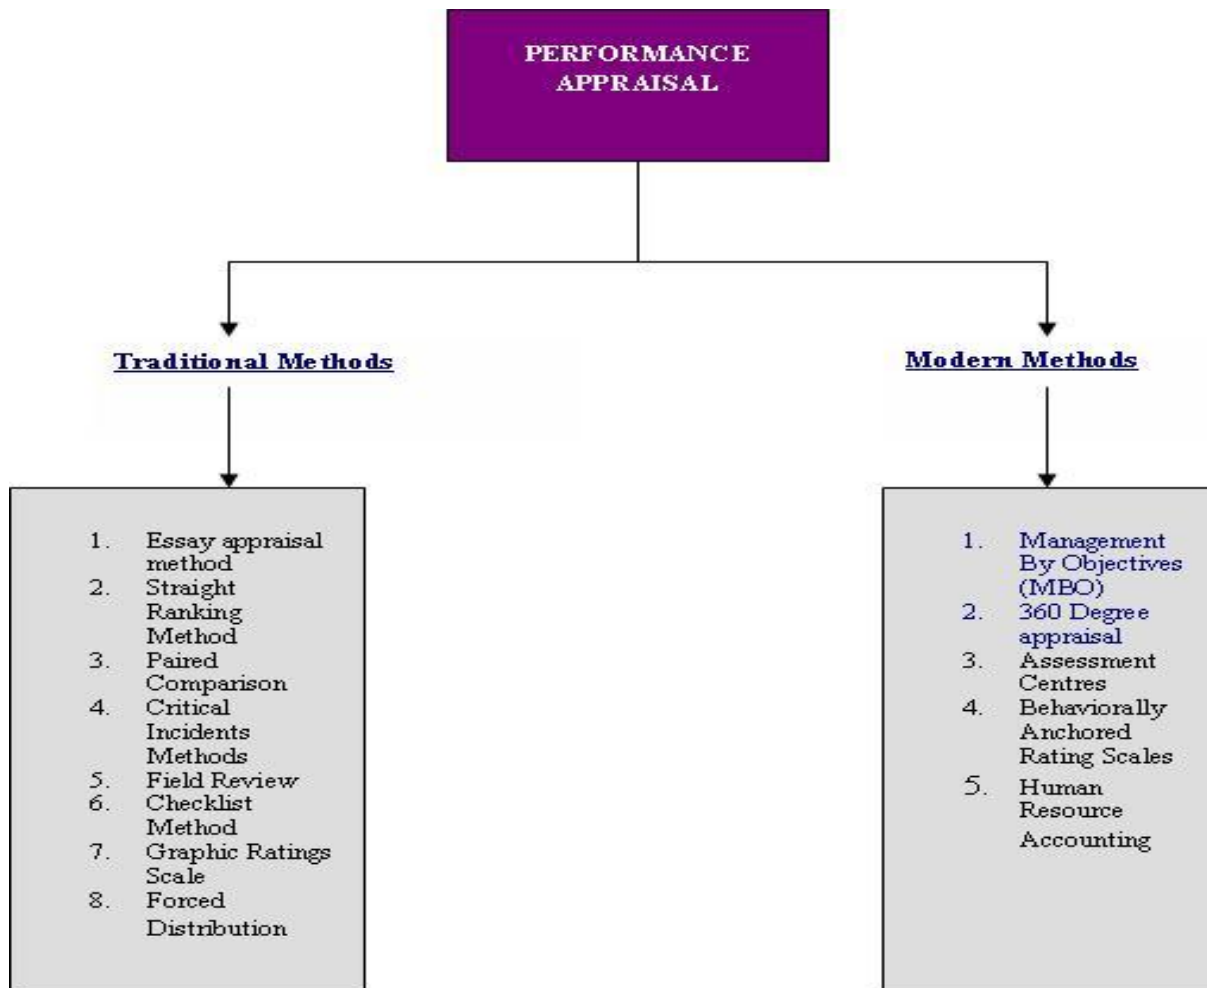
PERFORMANCE APPRAISAL

Traditional Methods

Modern Methods

1. Essay appraisal method
2. Straight Ranking Method
3. Paired Comparison
4. Critical Incidents Methods
5. Field Review
6. Checklist Method
7. Graphic Ratings Scale
8. Forced Distribution

1. Management By Objectives (MBO)
2. 360 Degree appraisal
3. Assessment Centres
4. Behaviorally Anchored Rating Scales
5. Human Resource Accounting